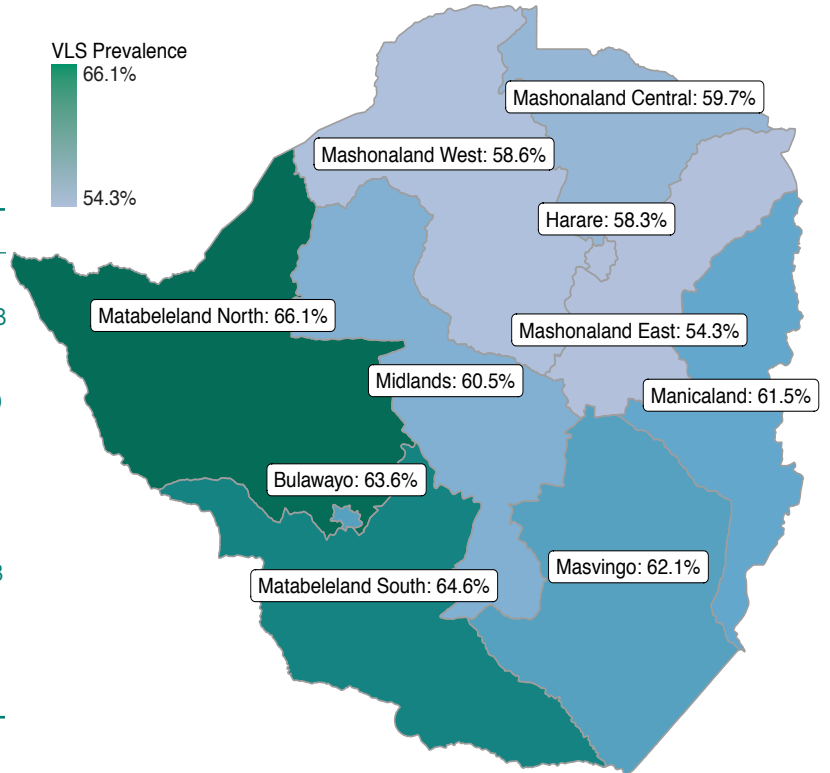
VLS Prevalence
66.1%
54.3%

Mashonaland Central: 59.7%
Mashonaland West: 58.6%
Harare: 58.3%
Matabeleland North: 66.1%
Mashonaland East: 54.3%
Midlands: 60.5%
Manicaland: 61.5%
Bulawayo: 63.6%
Masvingo: 62.1%
Matabeleland South: 64.6%